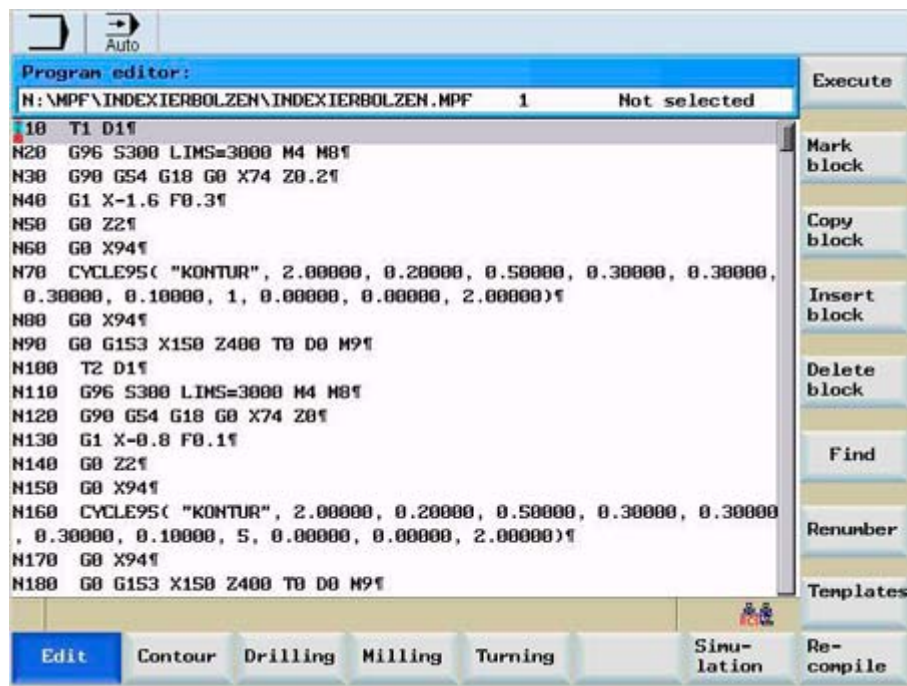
Auto

Program editor:
N:\MPF\INDEXIERBOLZEN\INDEXIERBOLZEN.MPF 1 Not selected

N10 T1 D1¶
N20 G96 S300 LIMS=3000 M4 M8¶
N30 G90 G54 G18 G0 X74 Z0.2¶
N40 G1 X-1.6 F0.3¶
N50 G0 Z2¶
N60 G0 X94¶
N70 CYCLE95( "KONTUR", 2.00000, 0.20000, 0.50000, 0.30000, 0.30000, 0.30000, 0.10000, 1, 0.00000, 0.00000, 2.00000)¶
N80 G0 X94¶
N90 G0 G153 X150 Z400 T0 D0 M9¶
N100 T2 D1¶
N110 G96 S300 LIMS=3000 M4 M8¶
N120 G90 G54 G18 G0 X74 Z0¶
N130 G1 X-0.8 F0.1¶
N140 G0 Z2¶
N150 G0 X94¶
N160 CYCLE95( "KONTUR", 2.00000, 0.20000, 0.50000, 0.30000, 0.30000, 0.30000, 0.10000, 5, 0.00000, 0.00000, 2.00000)¶
N170 G0 X94¶
N180 G0 G153 X150 Z400 T0 D0 M9¶

Execute
Mark block
Copy block
Insert block
Delete block
Find
Renumber
Templates

Edit | Contour | Drilling | Milling | Turning | Simu-lation | Re-compile